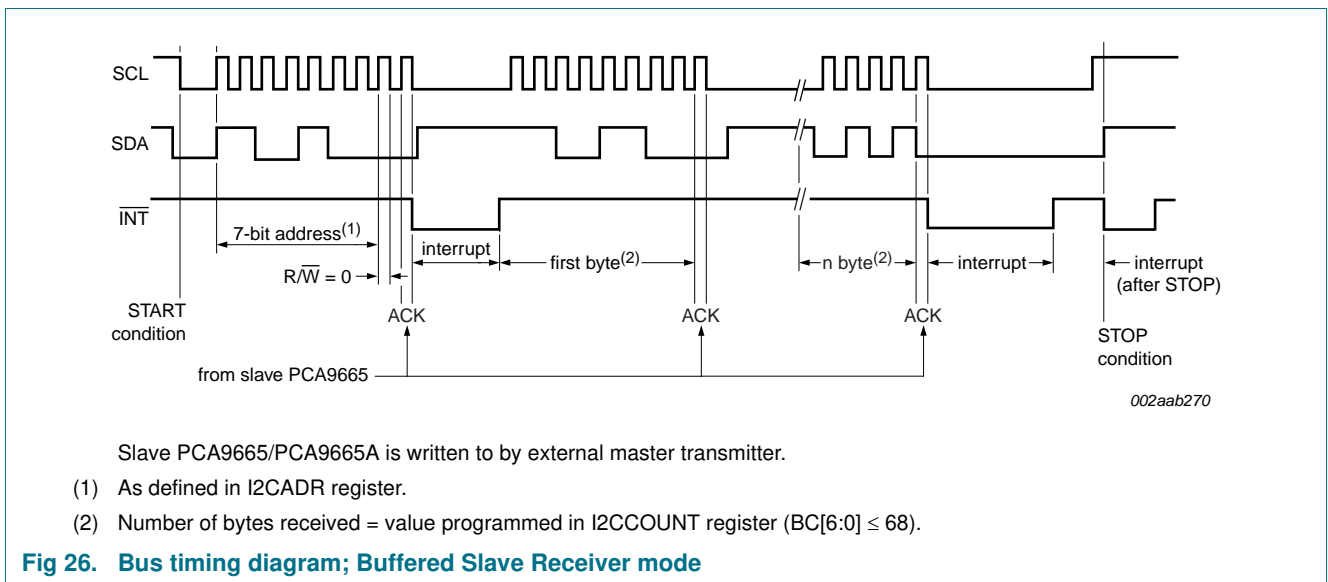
SCL

SDA

$\overline{INT}$

7-bit address$^{(1)}$

R/$\overline{W}$ = 0

interrupt

first byte$^{(2)}$

n byte$^{(2)}$

interrupt

interrupt (after STOP)

START condition

ACK

ACK

ACK

STOP condition

from slave PCA9665

002aab270

Slave PCA9665/PCA9665A is written to by external master transmitter.

(1) As defined in I2CADR register.

(2) Number of bytes received = value programmed in I2CCOUNT register (BC[6:0] $\leq$ 68).

Fig 26. Bus timing diagram; Buffered Slave Receiver mode